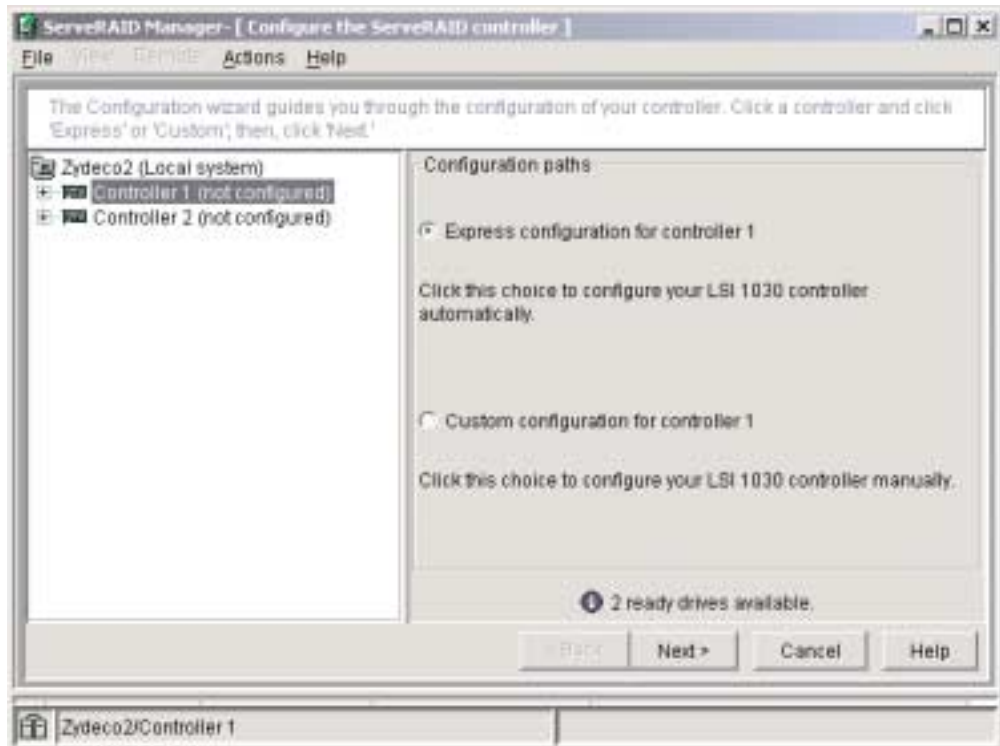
ServeRAID Manager - [ Configure the ServeRAID controller ]

File View Remote Actions Help

The Configuration wizard guides you through the configuration of your controller. Click a controller and click 'Express' or 'Custom', then, click 'Next.'

Zydeco2 (Local system)
Controller 1 (not configured)
Controller 2 (not configured)

Configuration paths

Express configuration for controller 1

Click this choice to configure your LSI 1030 controller automatically.

Custom configuration for controller 1

Click this choice to configure your LSI 1030 controller manually.

2 ready drives available.

< Back Next > Cancel Help

Zydeco2/Controller 1